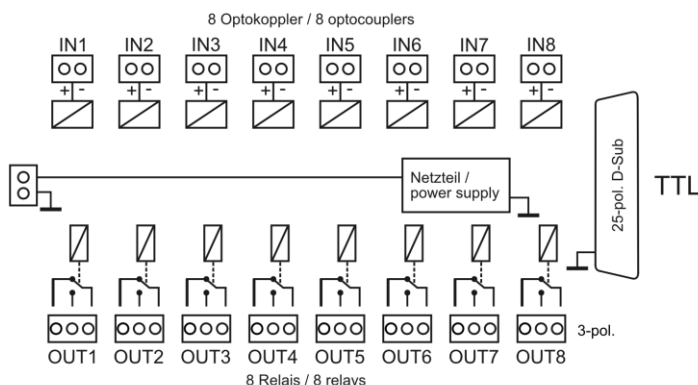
8 Optokoppler / 8 optocouplers

IN1 IN2 IN3 IN4 IN5 IN6 IN7 IN8

+ - + - + - + - + - + - + - + -

Netzteil / power supply

25-pol. D-Sub

TTL

3-pol.

OUT1 OUT2 OUT3 OUT4 OUT5 OUT6 OUT7 OUT8

8 Relais / 8 relays